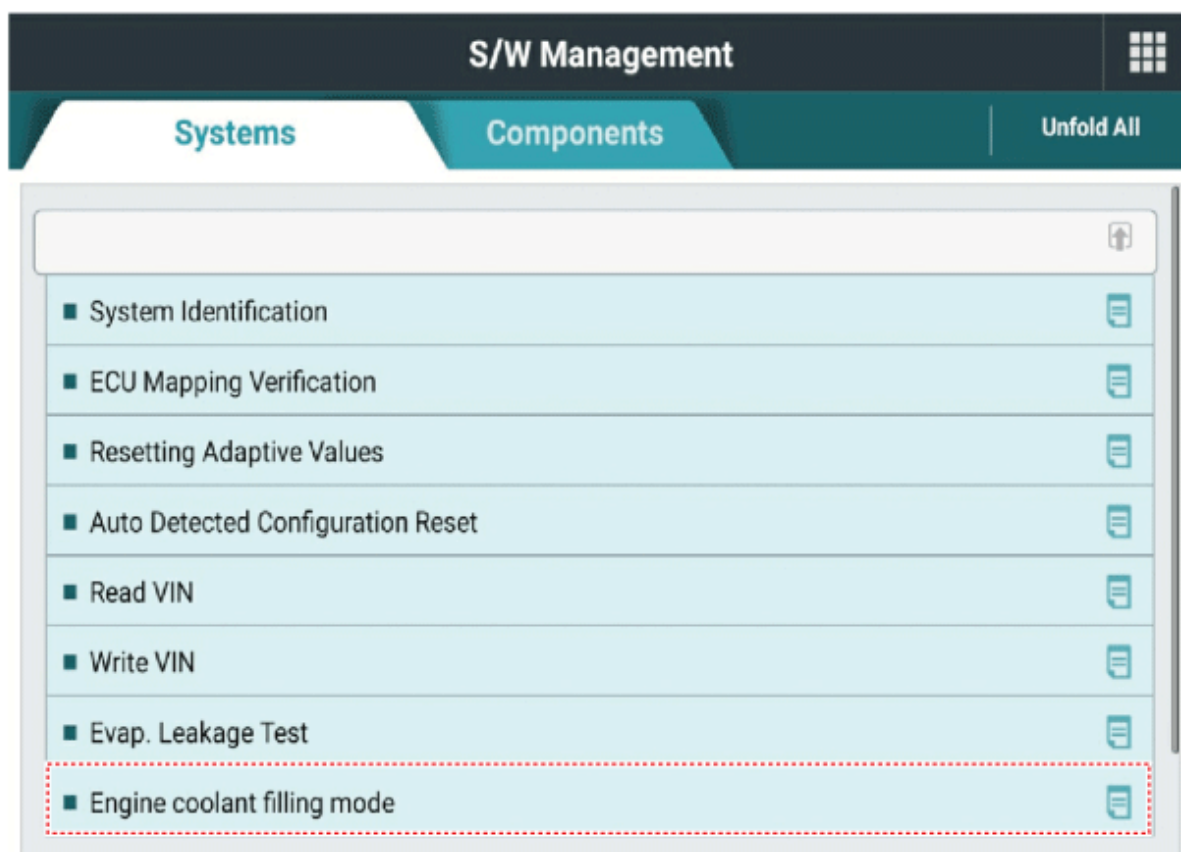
S/W Management

Systems

Components

Unfold All

System Identification

ECU Mapping Verification

Resetting Adaptive Values

Auto Detected Configuration Reset

Read VIN

Write VIN

Evap. Leakage Test

Engine coolant filling mode